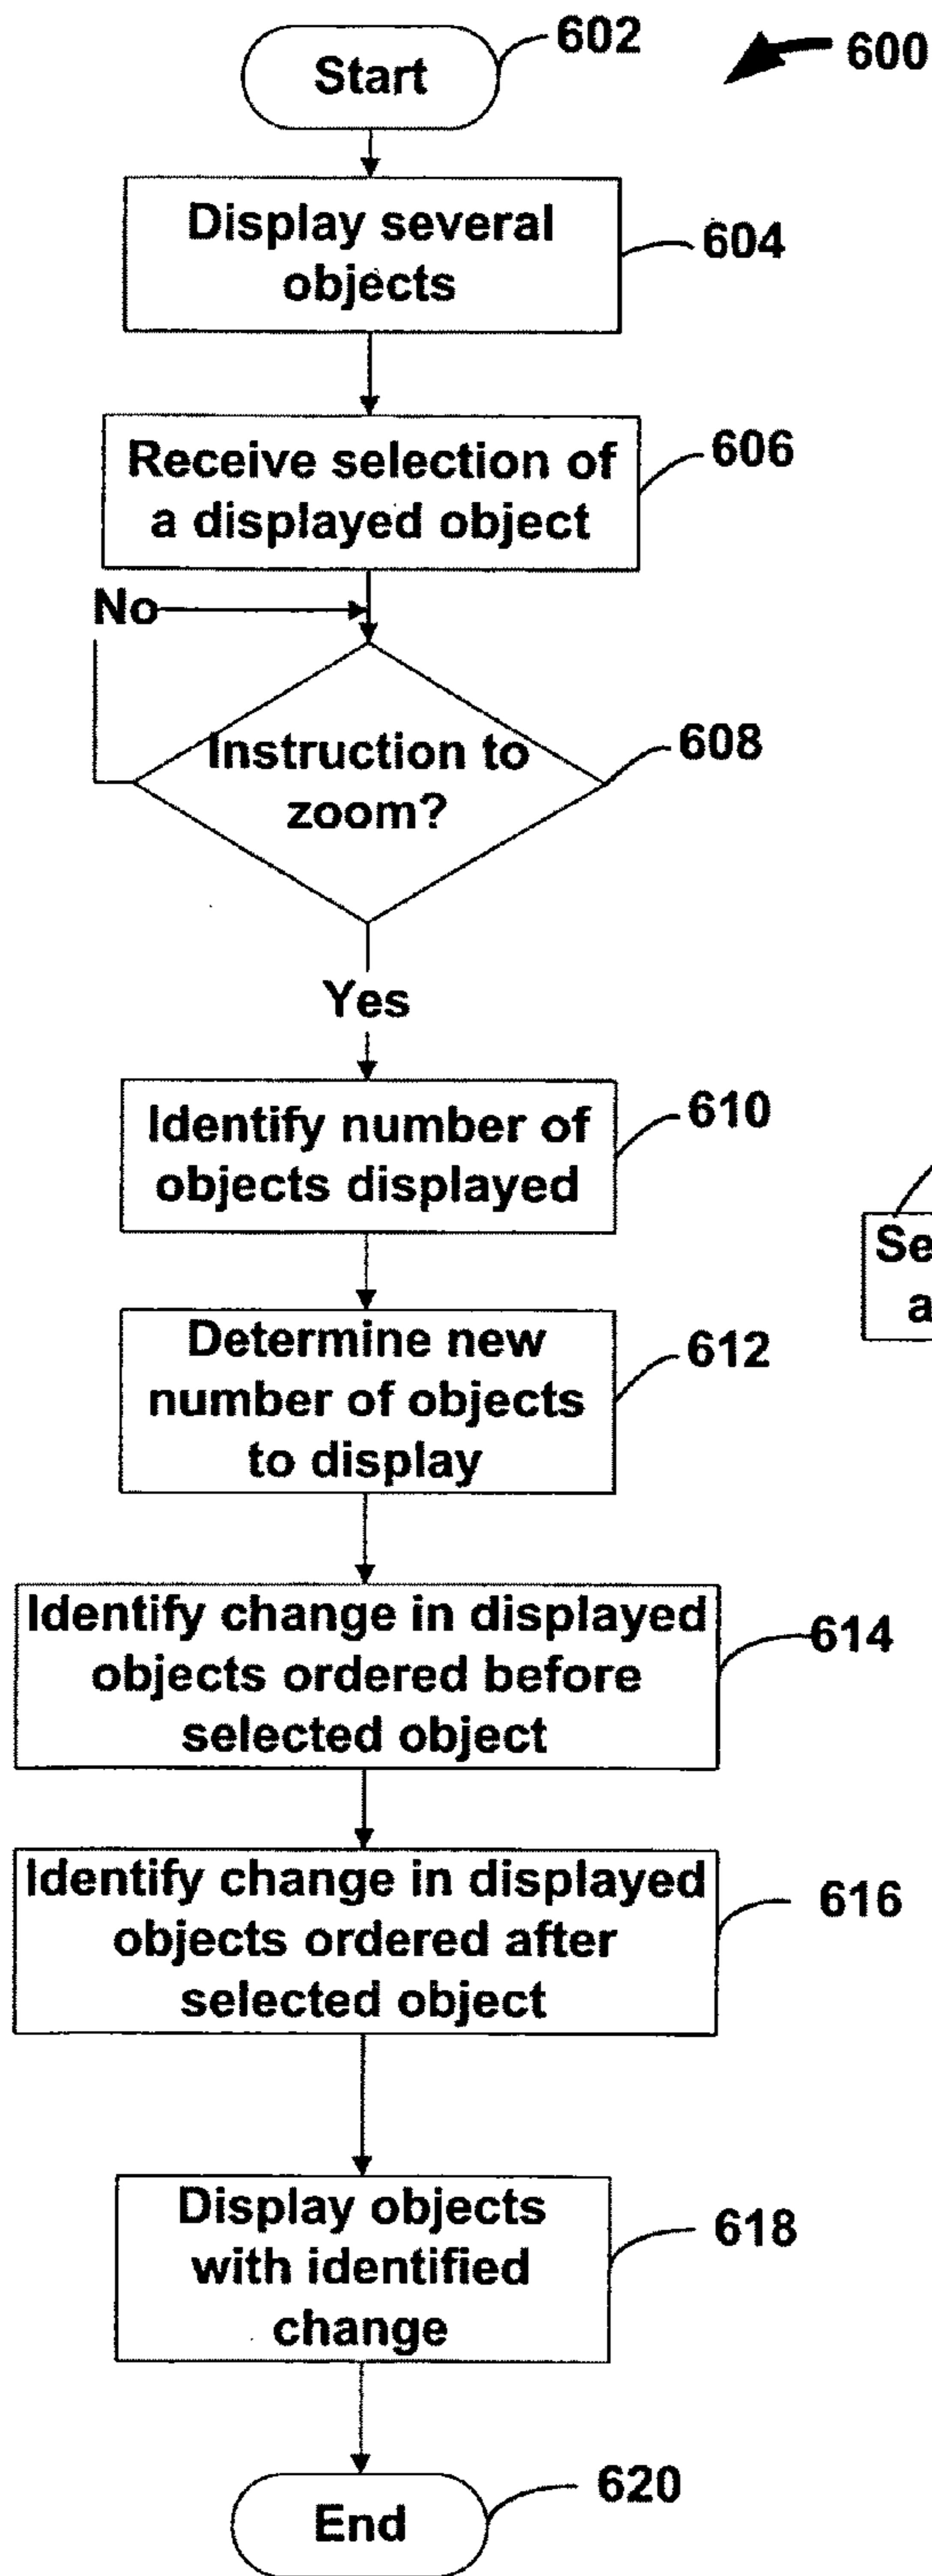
Start
602
600
Display several objects
604
Receive selection of a displayed object
606
No
Instruction to zoom?
608
Yes
Identify number of objects displayed
610
Se
a
Determine new number of objects to display
612
Identify change in displayed objects ordered before selected object
614
Identify change in displayed objects ordered after selected object
616
Display objects with identified change
618
End
620